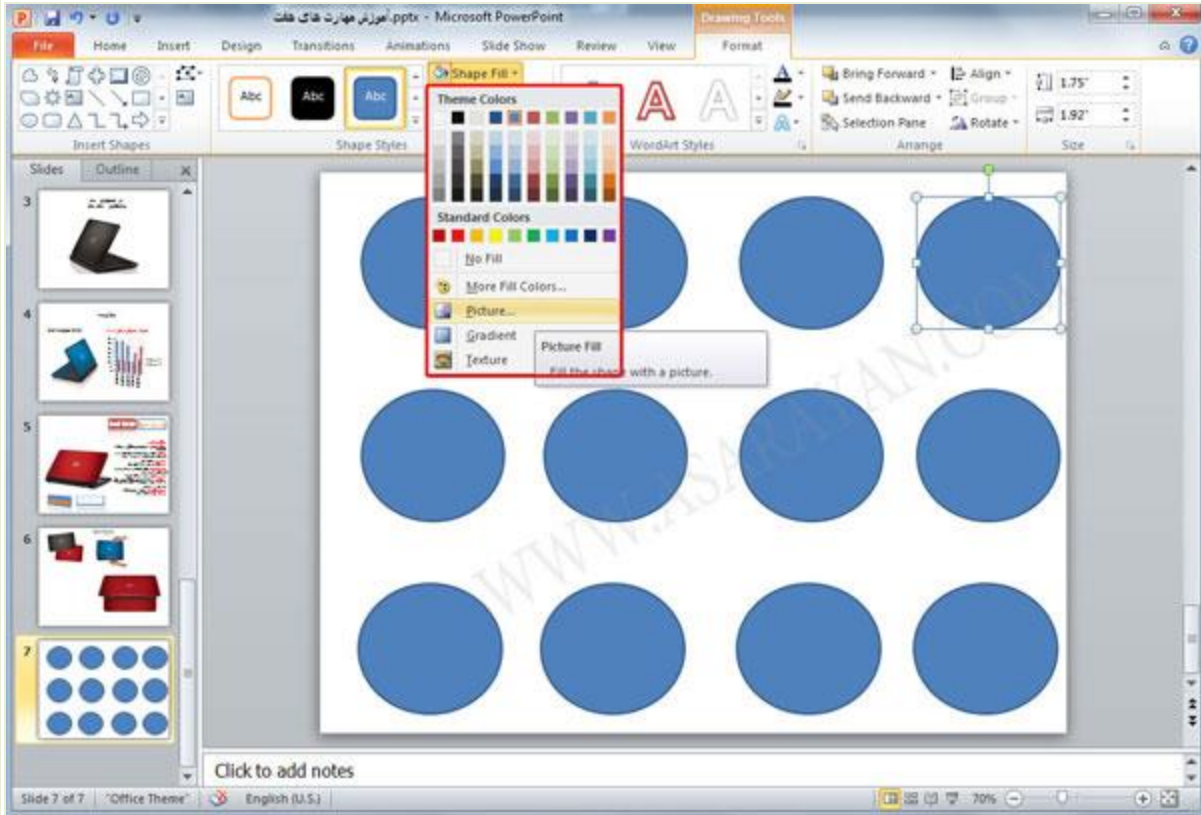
آموزش مهارت های هفت.pptx - Microsoft PowerPoint

Drawing Tools

File Home Insert Design Transitions Animations Slide Show Review View Format

Insert Shapes

Abc Abc Abc

Shape Styles

Shape Fill

Theme Colors

Standard Colors

No Fill

More Fill Colors...

Picture...

Gradient

Texture

Picture Fill

Fill the shape with a picture.

WordArt Styles

Bring Forward Align

Send Backward Group

Selection Pane Rotate

Arrange

1.75"

1.92"

Size

Slides Outline

3

4

5

6

7

WWW.ASARAYAN.COM

Click to add notes

Slide 7 of 7 "Office Theme" English (U.S.) 70%